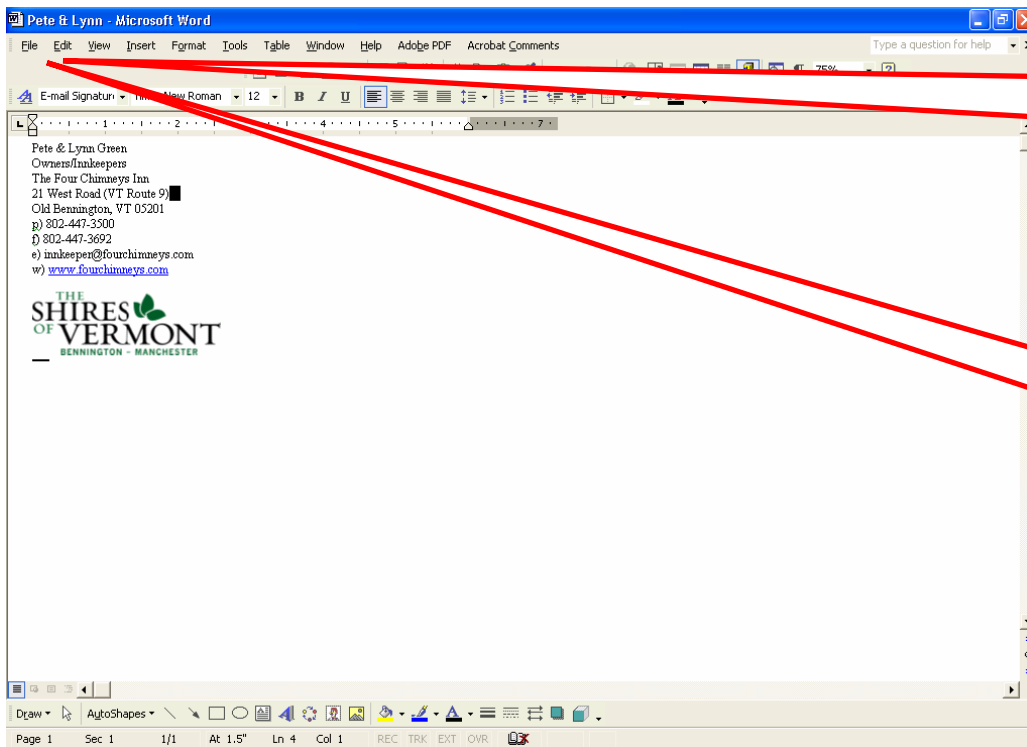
Pete & Lynn - Microsoft Word

File Edit View Insert Format Tools Table Window Help Adobe PDF Acrobat Comments

Type a question for help

75%

E-mail Signatur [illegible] New Roman 12 B I U

Pete & Lynn Green
Owners/Innkeepers
The Four Chimneys Inn
21 West Road (VT Route 9)
Old Bennington, VT 05201
p) 802-447-3500
f) 802-447-3692
e) innkeeper@fourchimneys.com
w) www.fourchimneys.com

THE
SHIRES
OF VERMONT
BENNINGTON - MANCHESTER

Draw AutoShapes

Page 1 Sec 1 1/1 At 1.5" Ln 4 Col 1 REC TRK EXT OVR